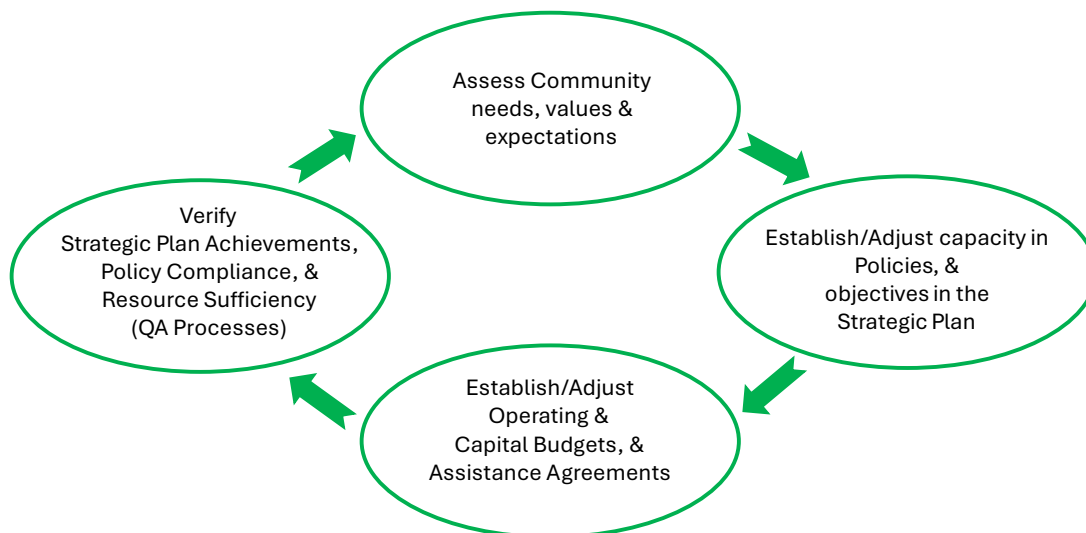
Assess Community needs, values & expectations

Establish/Adjust capacity in Policies, & objectives in the Strategic Plan

Establish/Adjust Operating & Capital Budgets, & Assistance Agreements

Verify Strategic Plan Achievements, Policy Compliance, & Resource Sufficiency (QA Processes)